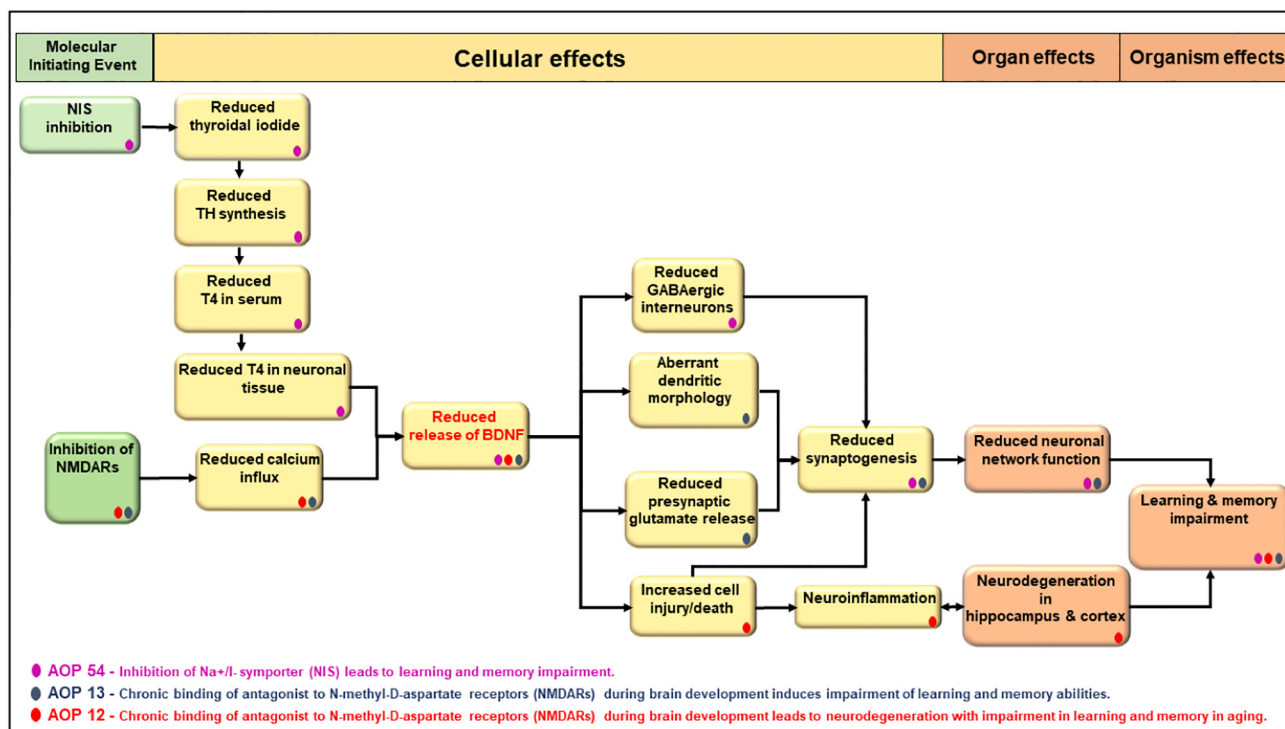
Molecular Initiating Event

Cellular effects

Organ effects

Organism effects

NIS inhibition

Reduced thyroidal iodide

Reduced TH synthesis

Reduced T4 in serum

Reduced T4 in neuronal tissue

Inhibition of NMDARs

Reduced calcium influx

Reduced release of BDNF

Reduced GABAergic interneurons

Aberrant dendritic morphology

Reduced presynaptic glutamate release

Increased cell injury/death

Reduced synaptogenesis

Neuroinflammation

Reduced neuronal network function

Neurodegeneration in hippocampus & cortex

Learning & memory impairment

AOP 54 - Inhibition of Na+/I- symporter (NIS) leads to learning and memory impairment.

AOP 13 - Chronic binding of antagonist to N-methyl-D-aspartate receptors (NMDARs) during brain development induces impairment of learning and memory abilities.

AOP 12 - Chronic binding of antagonist to N-methyl-D-aspartate receptors (NMDARs) during brain development leads to neurodegeneration with impairment in learning and memory in aging.